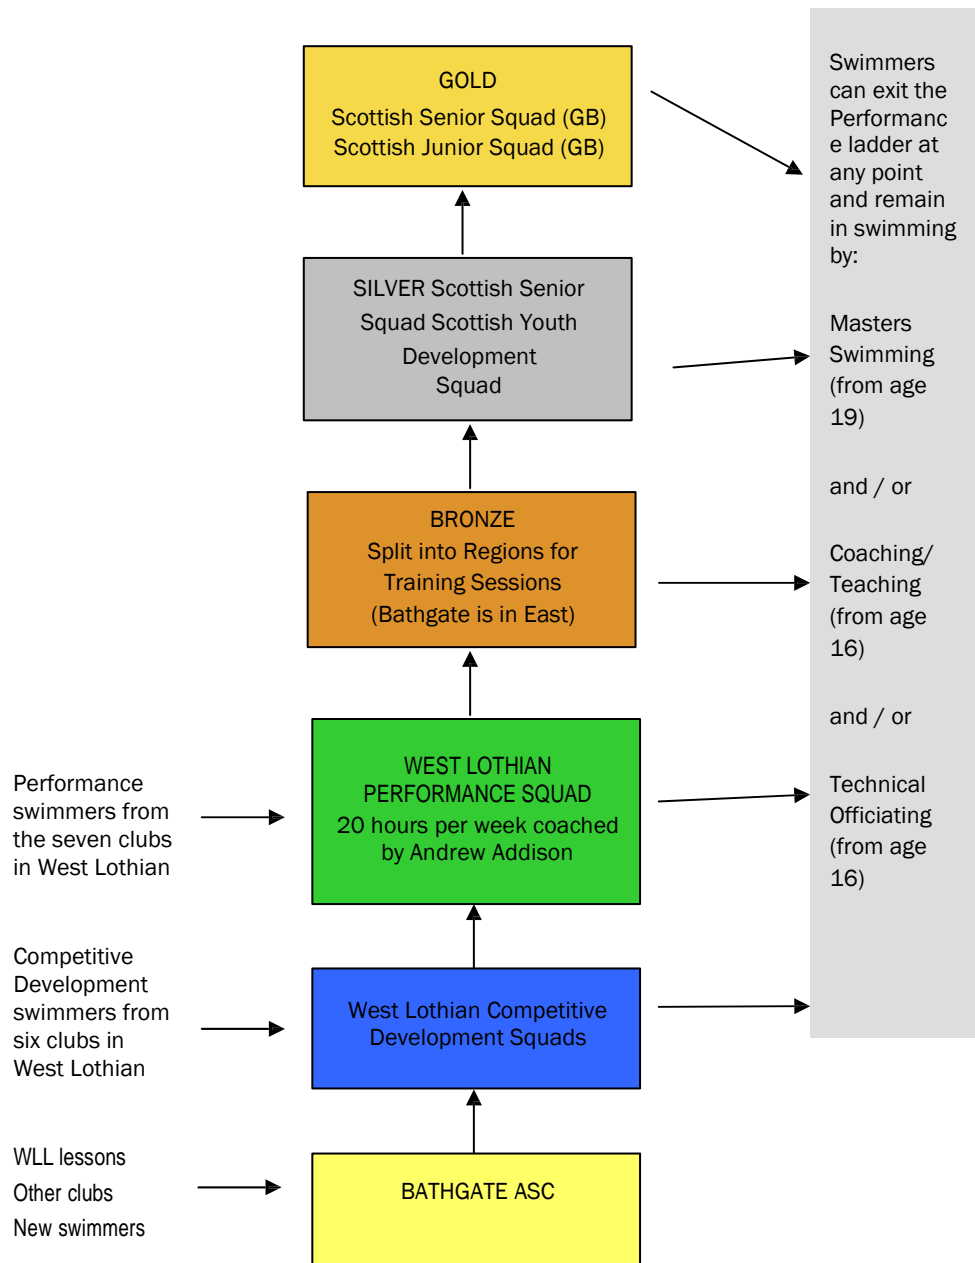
GOLD
Scottish Senior Squad (GB)
Scottish Junior Squad (GB)

SILVER Scottish Senior Squad Scottish Youth Development Squad

BRONZE
Split into Regions for Training Sessions
(Bathgate is in East)

WEST LOTHIAN PERFORMANCE SQUAD
20 hours per week coached by Andrew Addison

West Lothian Competitive Development Squads

BATHGATE ASC

Performance swimmers from the seven clubs in West Lothian

Competitive Development swimmers from six clubs in West Lothian

WLL lessons
Other clubs
New swimmers

Swimmers can exit the Performance ladder at any point and remain in swimming by:

Masters Swimming (from age 19)

and / or

Coaching/ Teaching (from age 16)

and / or

Technical Officiating (from age 16)